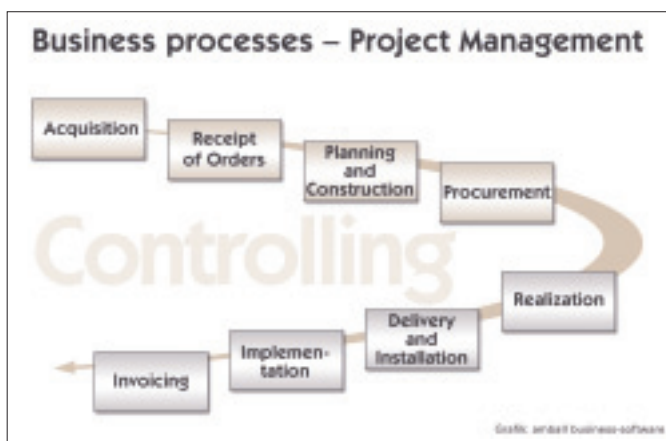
Business processes – Project Management

Acquisition

Receipt of Orders

Planning and Construction

Procurement

Controlling

Realization

Delivery and Installation

Implementation

Invoicing

Grafik: ambait business-software